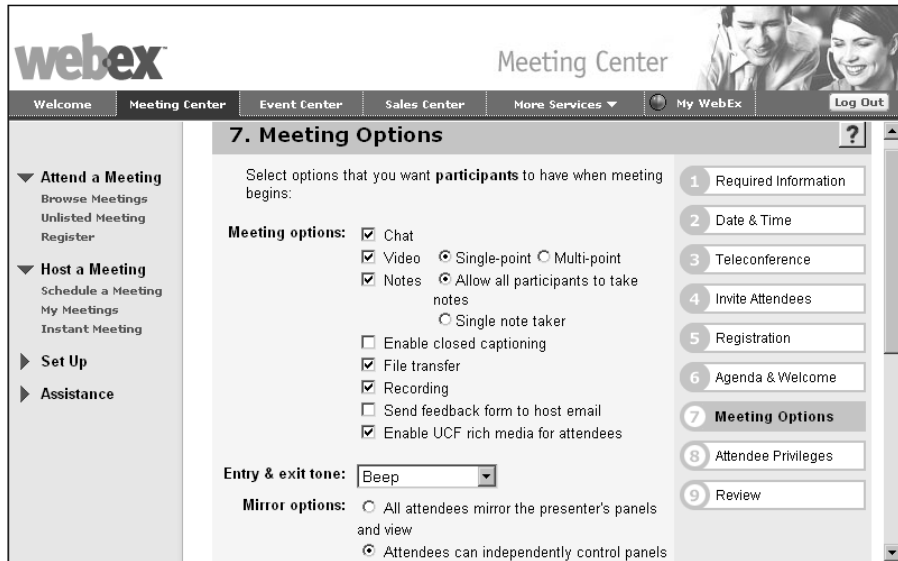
webex

Meeting Center

Welcome | Meeting Center | Event Center | Sales Center | More Services ▼ | My WebEx | Log Out

Attend a Meeting
Browse Meetings
Unlisted Meeting
Register

Host a Meeting
Schedule a Meeting
My Meetings
Instant Meeting

Set Up

Assistance

7. Meeting Options

?

Select options that you want **participants** to have when meeting begins:

Meeting options: ☑ Chat
☑ Video ⊙ Single-point ○ Multi-point
☑ Notes ⊙ Allow all participants to take notes
○ Single note taker
☐ Enable closed captioning
☑ File transfer
☑ Recording
☐ Send feedback form to host email
☑ Enable UCF rich media for attendees

Entry & exit tone: Beep

Mirror options: ○ All attendees mirror the presenter's panels and view
⊙ Attendees can independently control panels

1 Required Information
2 Date & Time
3 Teleconference
4 Invite Attendees
5 Registration
6 Agenda & Welcome
7 Meeting Options
8 Attendee Privileges
9 Review